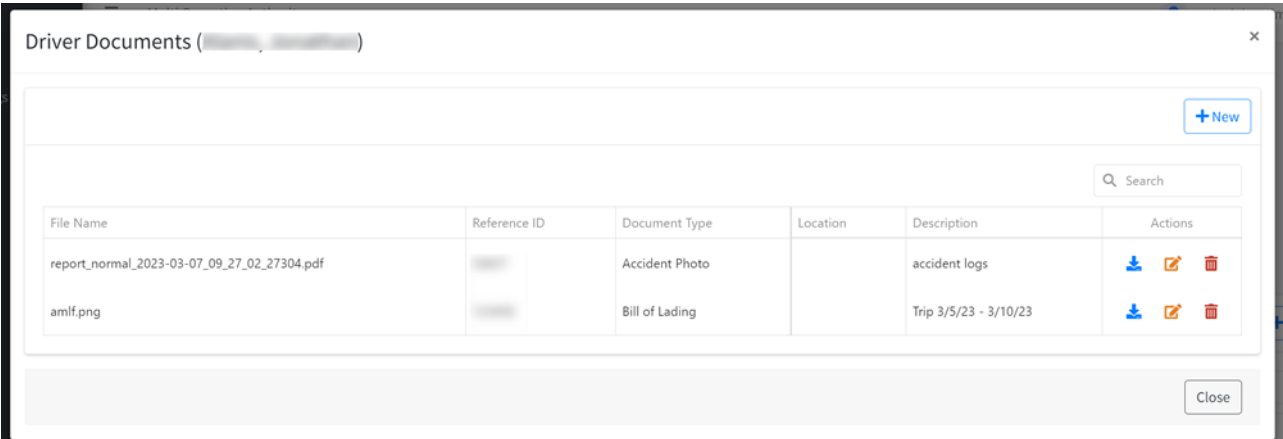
Driver Documents ([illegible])

×

+New

Search

| File Name | Reference ID | Document Type | Location | Description | Actions |
|---|---|---|---|---|---|
| report_normal_2023-03-07_09_27_02_27304.pdf | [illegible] | Accident Photo | | accident logs | |
| amlf.png | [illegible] | Bill of Lading | | Trip 3/5/23 - 3/10/23 | |

Close